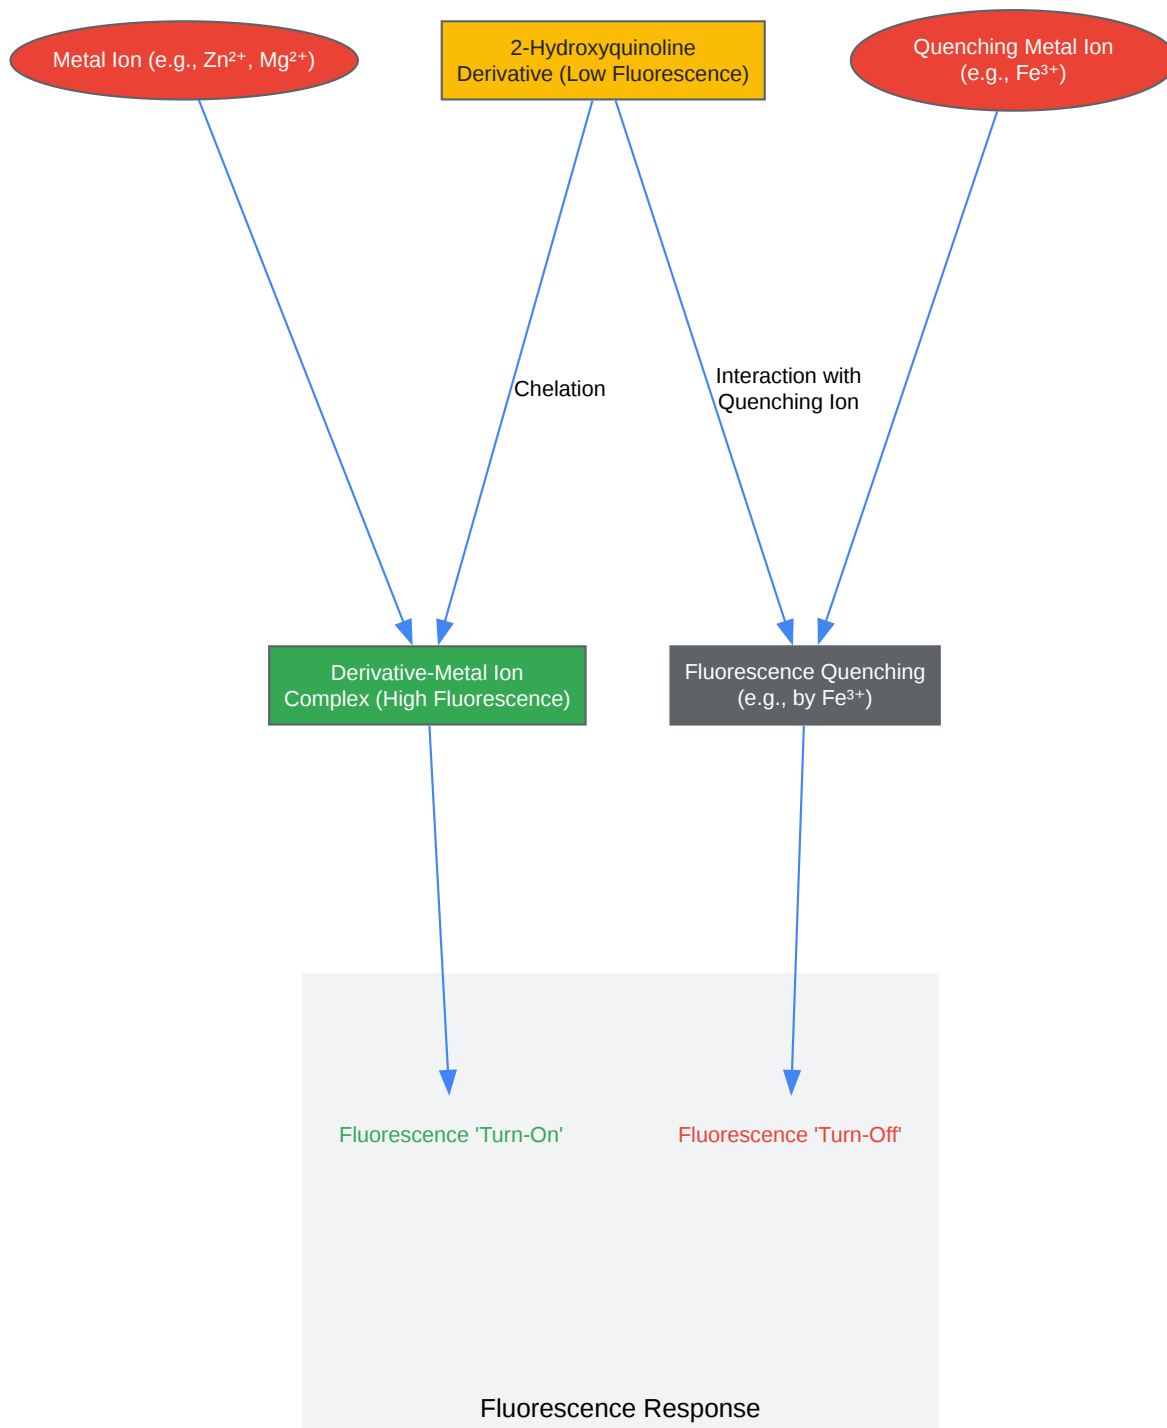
Metal Ion (e.g., $Zn^{2+}$, $Mg^{2+}$)

2-Hydroxyquinoline Derivative (Low Fluorescence)

Quenching Metal Ion (e.g., $Fe^{3+}$)

Chelation

Interaction with Quenching Ion

Derivative-Metal Ion Complex (High Fluorescence)

Fluorescence Quenching (e.g., by $Fe^{3+}$)

Fluorescence 'Turn-On'

Fluorescence 'Turn-Off'

Fluorescence Response